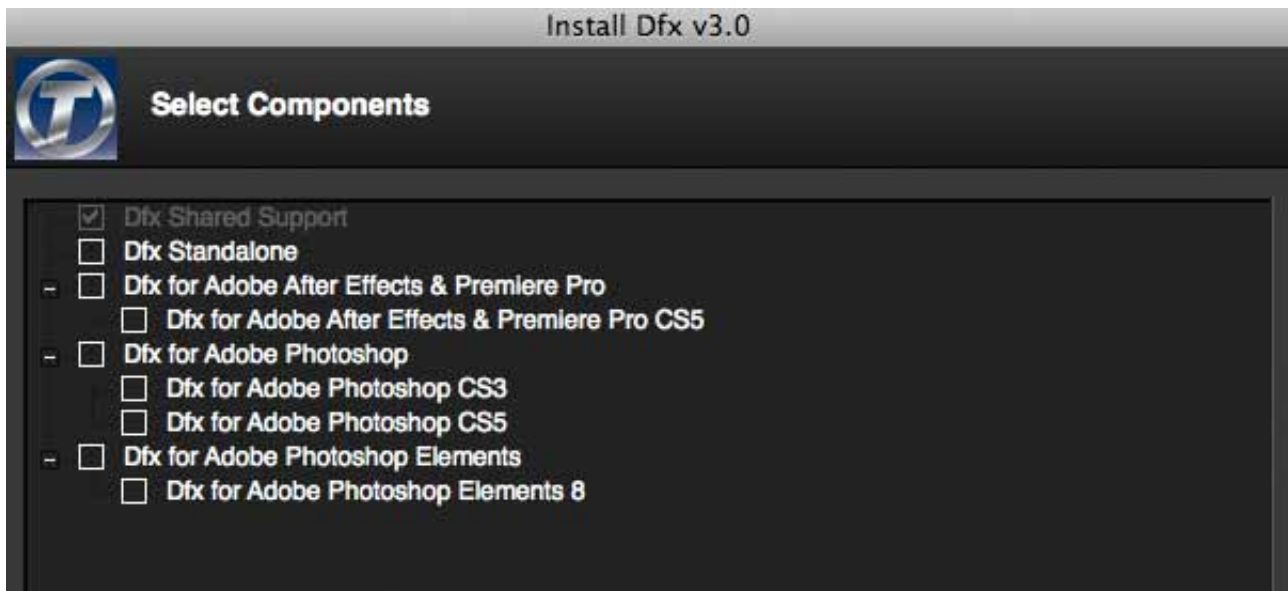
Install Dfx v3.0

Select Components

Dfx Shared Support
Dfx Standalone
Dfx for Adobe After Effects & Premiere Pro
Dfx for Adobe After Effects & Premiere Pro CS5
Dfx for Adobe Photoshop
Dfx for Adobe Photoshop CS3
Dfx for Adobe Photoshop CS5
Dfx for Adobe Photoshop Elements
Dfx for Adobe Photoshop Elements 8